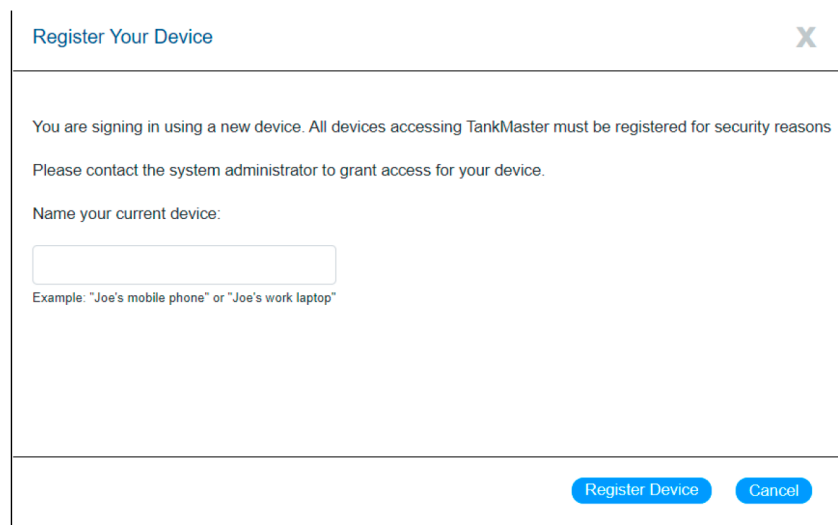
Register Your Device

X

You are signing in using a new device. All devices accessing TankMaster must be registered for security reasons

Please contact the system administrator to grant access for your device.

Name your current device:

Example: "Joe's mobile phone" or "Joe's work laptop"

Register Device

Cancel